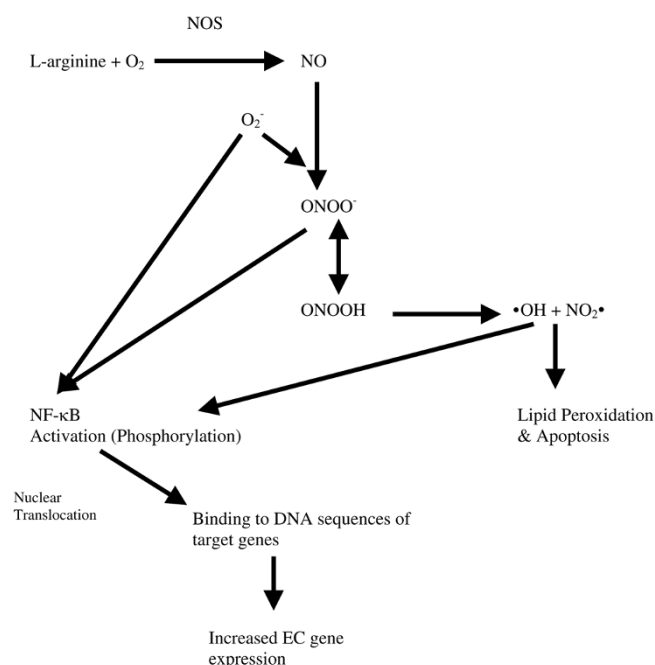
NOS

L-arginine + $O_2$

NO

$O_2^-$

$ONOO^-$

ONOOH

•OH + $NO_2$•

NF-κB
Activation (Phosphorylation)

Lipid Peroxidation
& Apoptosis

Nuclear
Translocation

Binding to DNA sequences of target genes

Increased EC gene expression